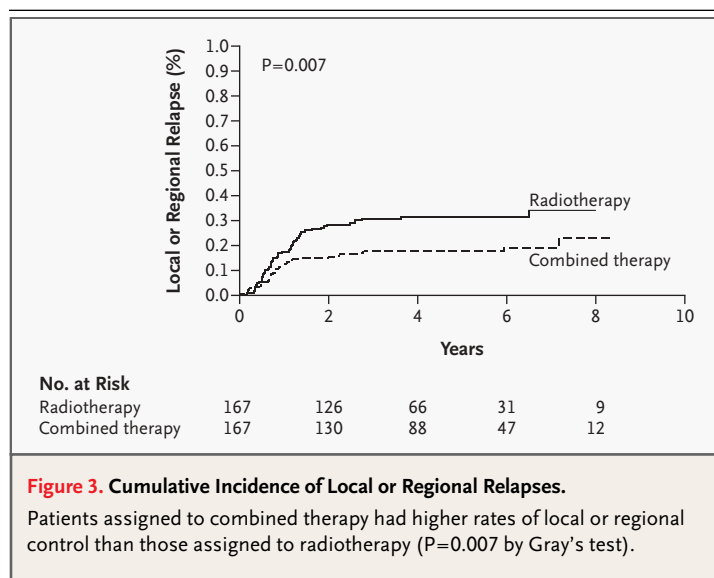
Local or Regional Relapse (%)

1.0
0.9
0.8
0.7
0.6
0.5
0.4
0.3
0.2
0.1
0.0

P=0.007

Radiotherapy

Combined therapy

0 2 4 6 8 10

Years

No. at Risk

| | | | | | |
|---|---|---|---|---|---|
| Radiotherapy | 167 | 126 | 66 | 31 | 9 |
| Combined therapy | 167 | 130 | 88 | 47 | 12 |

Figure 3. Cumulative Incidence of Local or Regional Relapses.

Patients assigned to combined therapy had higher rates of local or regional control than those assigned to radiotherapy (P=0.007 by Gray's test).